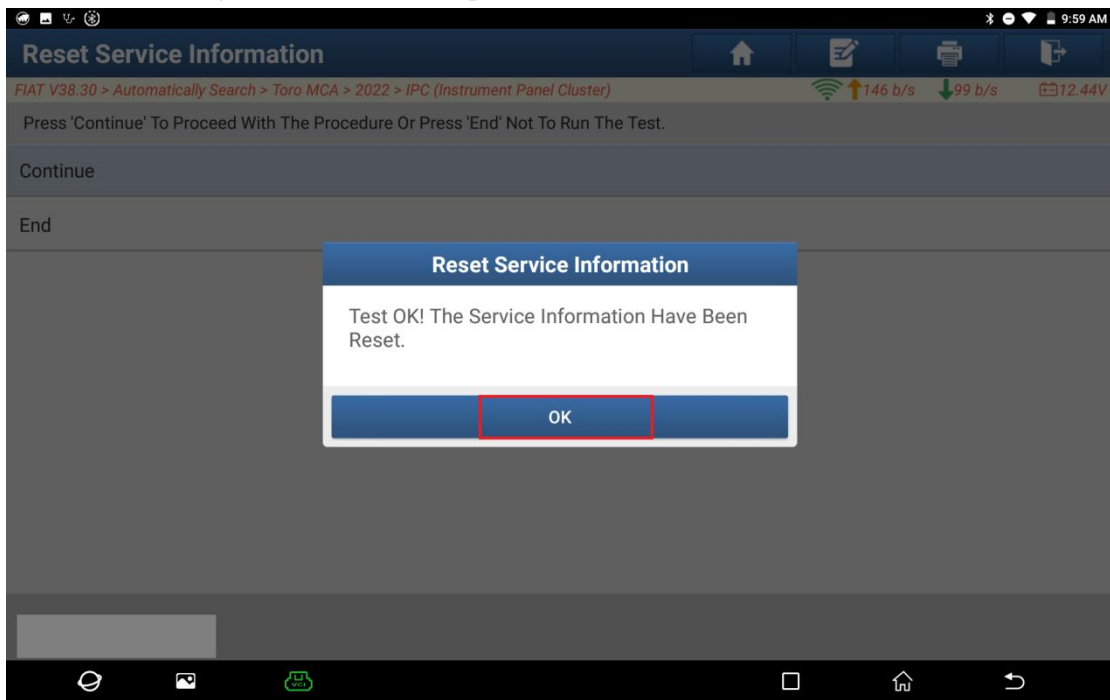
9:59 AM

Reset Service Information

FIAT V38.30 > Automatically Search > Toro MCA > 2022 > IPC (Instrument Panel Cluster)

146 b/s 99 b/s 12.44V

Press 'Continue' To Proceed With The Procedure Or Press 'End' Not To Run The Test.

Continue

End

Reset Service Information

Test OK! The Service Information Have Been Reset.

OK

VCI